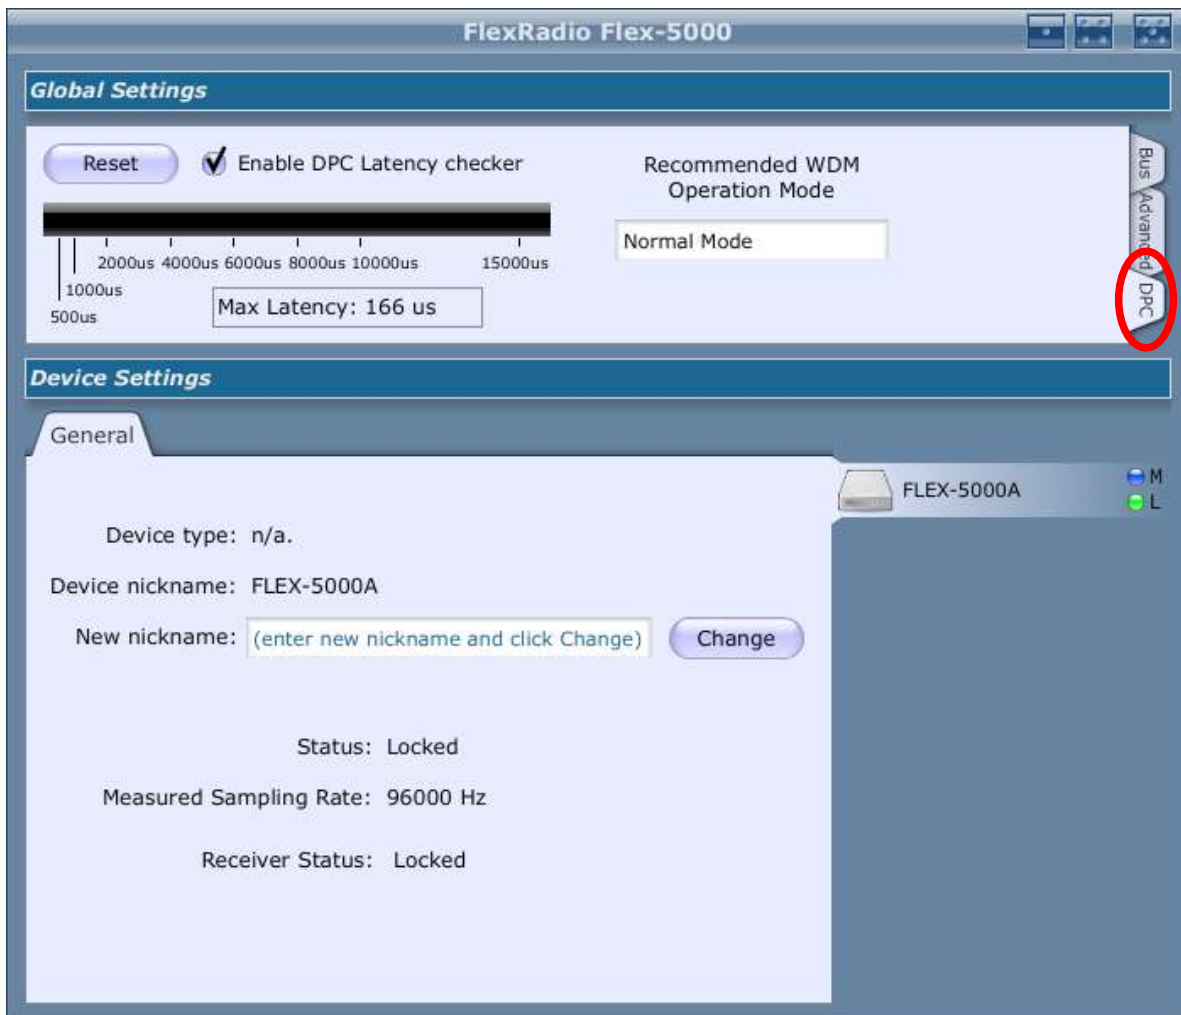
FlexRadio Flex-5000

Global Settings

Reset

Enable DPC Latency checker

2000us 4000us 6000us 8000us 10000us 15000us

1000us

500us

Max Latency: 166 us

Recommended WDM Operation Mode

Normal Mode

Bus

Advanced

DPC

Device Settings

General

FLEX-5000A

M

L

Device type: n/a.

Device nickname: FLEX-5000A

New nickname: (enter new nickname and click Change)

Change

Status: Locked

Measured Sampling Rate: 96000 Hz

Receiver Status: Locked